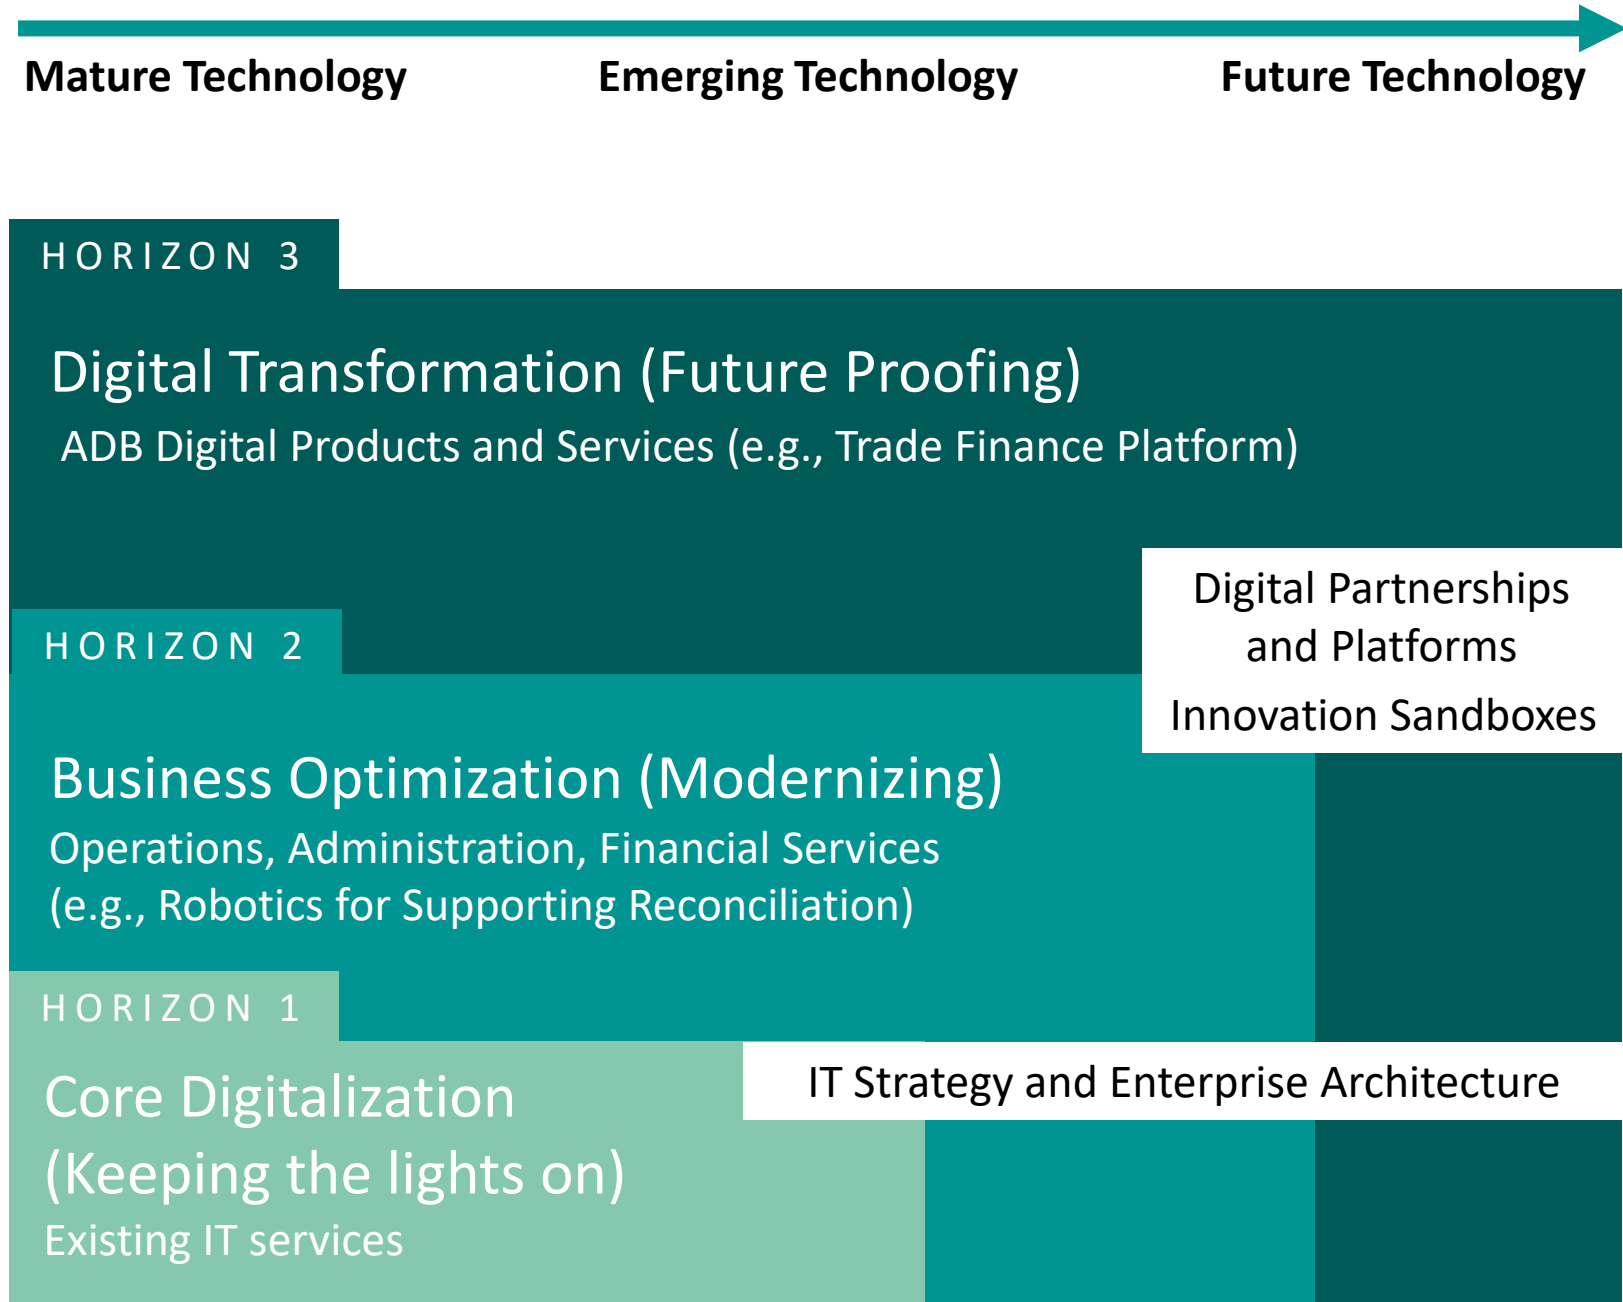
Mature Technology

Emerging Technology

Future Technology

HORIZON 3

Digital Transformation (Future Proofing)

ADB Digital Products and Services (e.g., Trade Finance Platform)

Digital Partnerships and Platforms

Innovation Sandboxes

HORIZON 2

Business Optimization (Modernizing)

Operations, Administration, Financial Services (e.g., Robotics for Supporting Reconciliation)

HORIZON 1

Core Digitalization (Keeping the lights on)

Existing IT services

IT Strategy and Enterprise Architecture